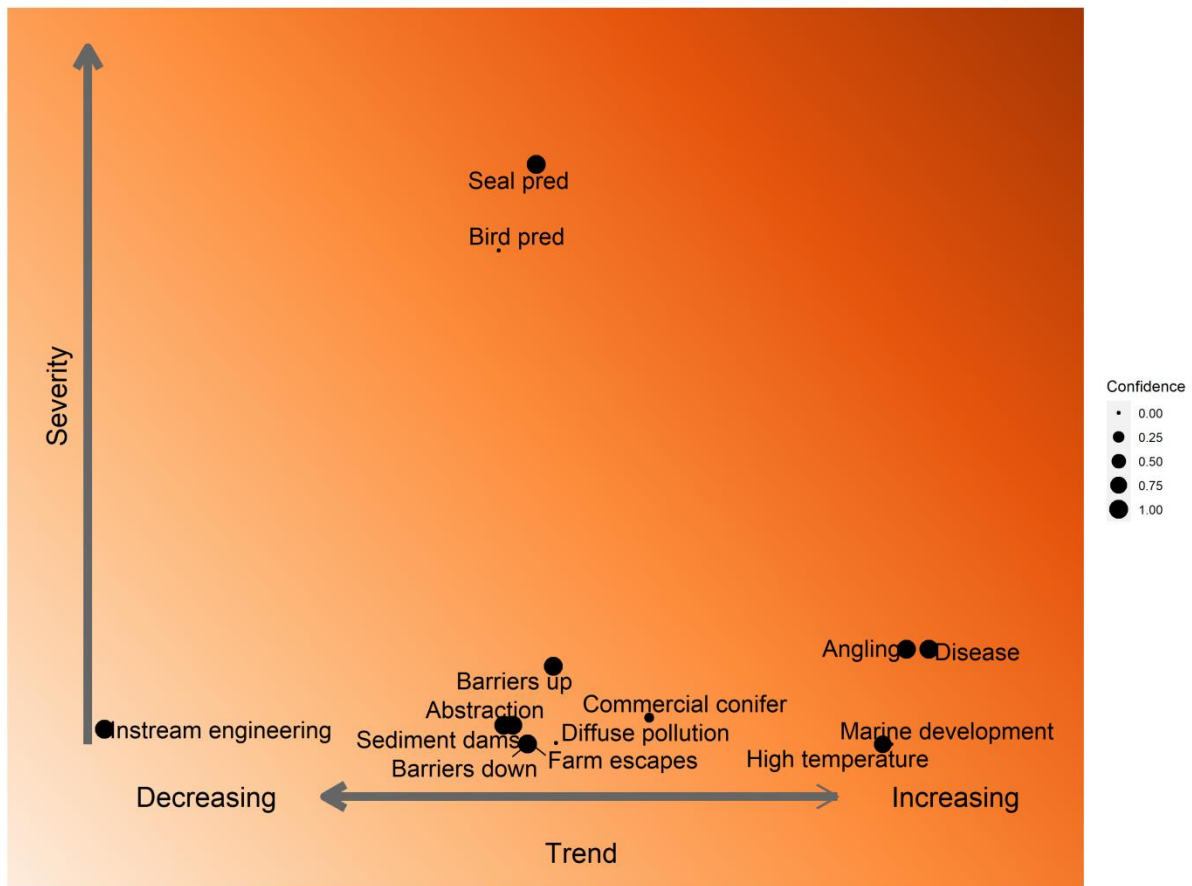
Severity

Seal pred

Bird pred

Angling Disease

Barriers up

Commercial conifer

Abstraction

Instream engineering

Marine development

Diffuse pollution

Sediment dams

Farm escapes

High temperature

Barriers down

Decreasing

Increasing

Trend

Confidence
0.00
0.25
0.50
0.75
1.00